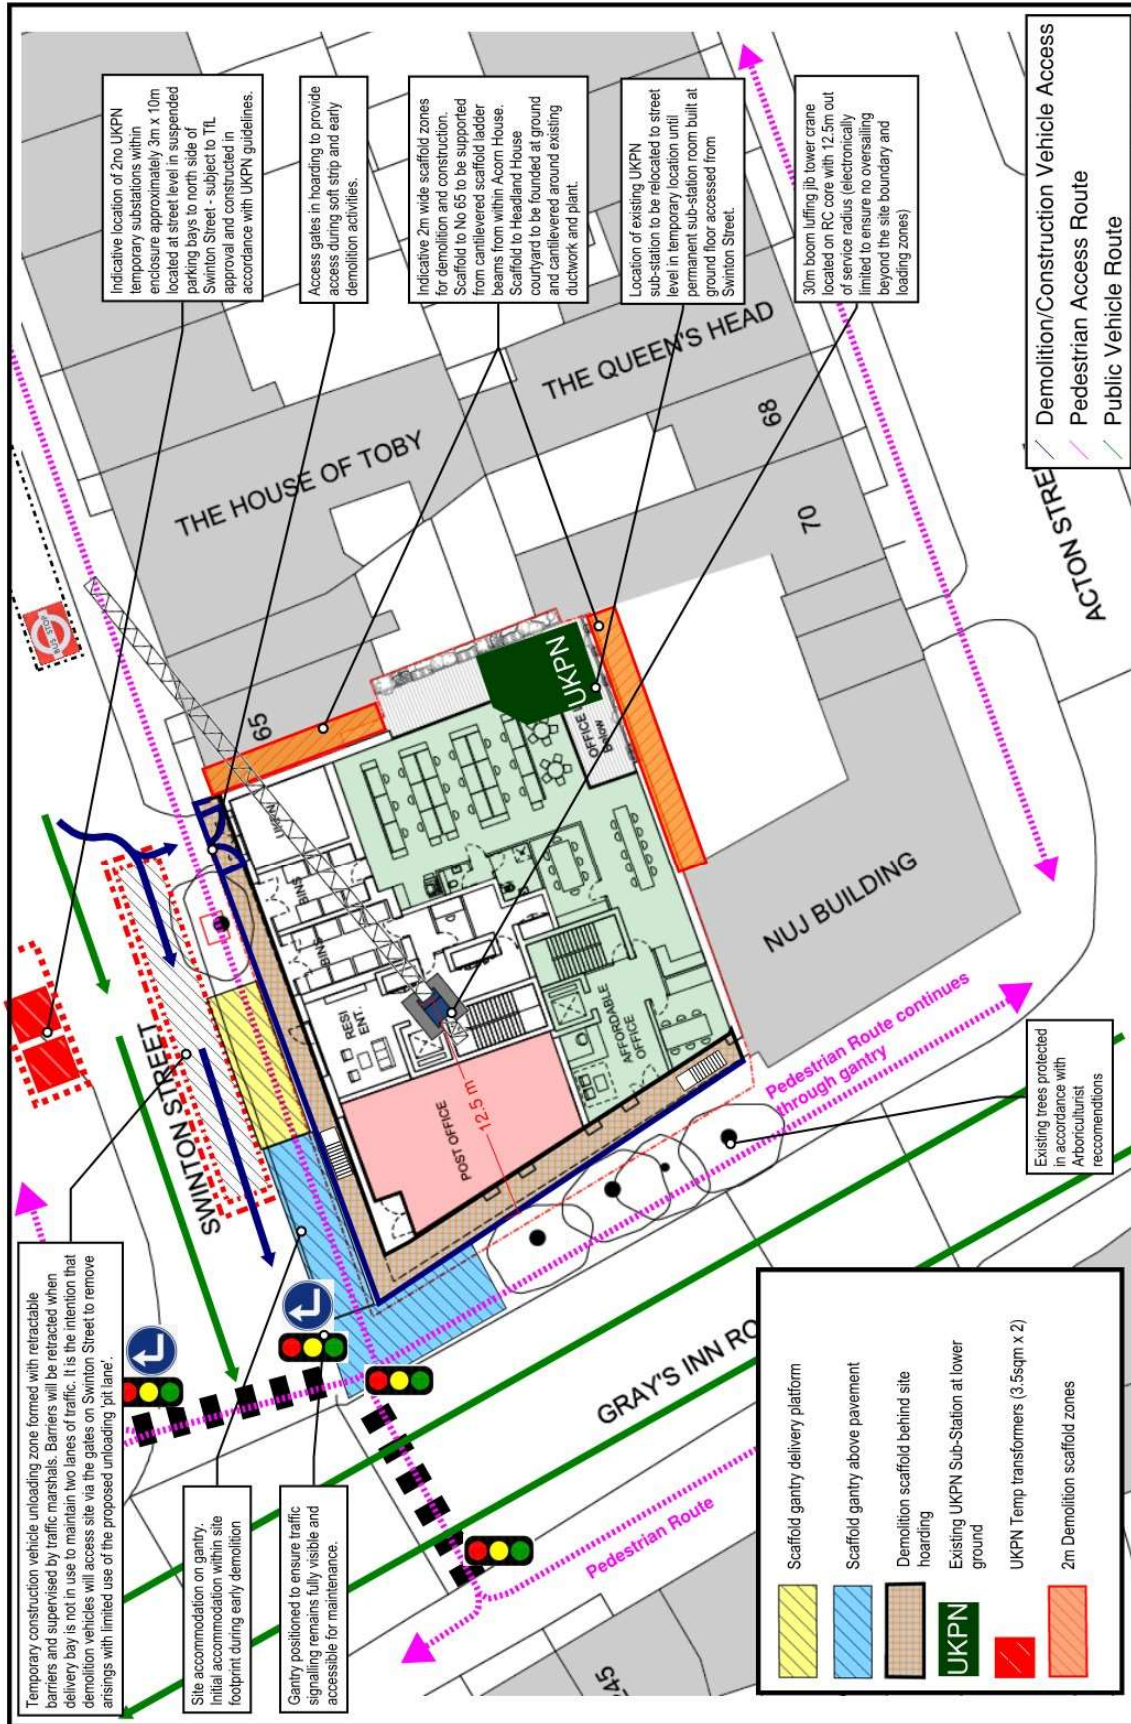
Indicative location of 2no UKPN temporary substations within enclosure approximately 3m x 10m located at street level in suspended parking bays to north side of Swinton Street - subject to TfL approval and constructed in accordance with UKPN guidelines.

Access gates in hoarding to provide access during soft strip and early demolition activities.

Indicative 2m wide scaffold zones for demolition and construction. Scaffold to No 65 to be supported from cantilevered scaffold ladder beams from within Acorn House. Scaffold to Headland House courtyard to be founded at ground and cantilevered around existing ductwork and plant.

Location of existing UKPN sub-station to be relocated to street level in temporary location until permanent sub-station room built at ground floor accessed from Swinton Street.

30m boom luffing jib tower crane located on RC core with 12.5m out of service radius (electronically limited to ensure no oversailing beyond the site boundary and loading zones)

Demolition/Construction Vehicle Access
Pedestrian Access Route
Public Vehicle Route

THE HOUSE OF TOBY
THE QUEEN'S HEAD
68
70
ACTON STRE
BUS STOP
65
UKPN
OFFICE BELOW
UKPN
BINS
BINS
BINS
RESI ENT.
AFFORDABLE OFFICE
POST OFFICE
12.5 m
NUJ BUILDING
SWINTON STREET
Pedestrian Route continues through gantry
GRAY'S INN RO
Pedestrian Route
45

Existing trees protected in accordance with Arboriculturist reccomendtions

Temporary construction vehicle unloading zone formed with retractable barriers and supervised by traffic marshals. Barriers will be retracted when delivery bay is not in use to maintain two lanes of traffic. It is the intention that demolition vehicles will access site via the gates on Swinton Street to remove arisings with limited use of the proposed unloading 'pit lane'.

Site accommodation on gantry. Initial accommodation within site footprint during early demolition

Gantry positioned to ensure traffic signalling remains fully visible and accessible for maintenance.

Scaffold gantry delivery platform
Scaffold gantry above pavement
Demolition scaffold behind site hoarding
UKPN Existing UKPN Sub-Station at lower ground
UKPN Temp transformers (3.5sqm x 2)
2m Demolition scaffold zones